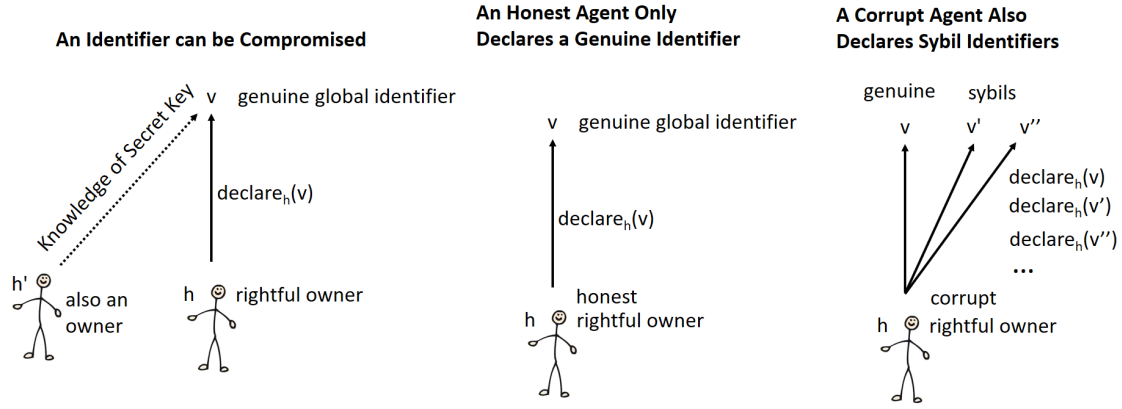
An Identifier can be Compromised

Knowledge of Secret Key

v genuine global identifier

declare$_h$(v)

h' also an owner

h rightful owner

An Honest Agent Only Declares a Genuine Identifier

v genuine global identifier

declare$_h$(v)

honest

h rightful owner

A Corrupt Agent Also Declares Sybil Identifiers

genuine sybils

v v' v''

declare$_h$(v)
declare$_h$(v')
declare$_h$(v'')
...

corrupt

h rightful owner